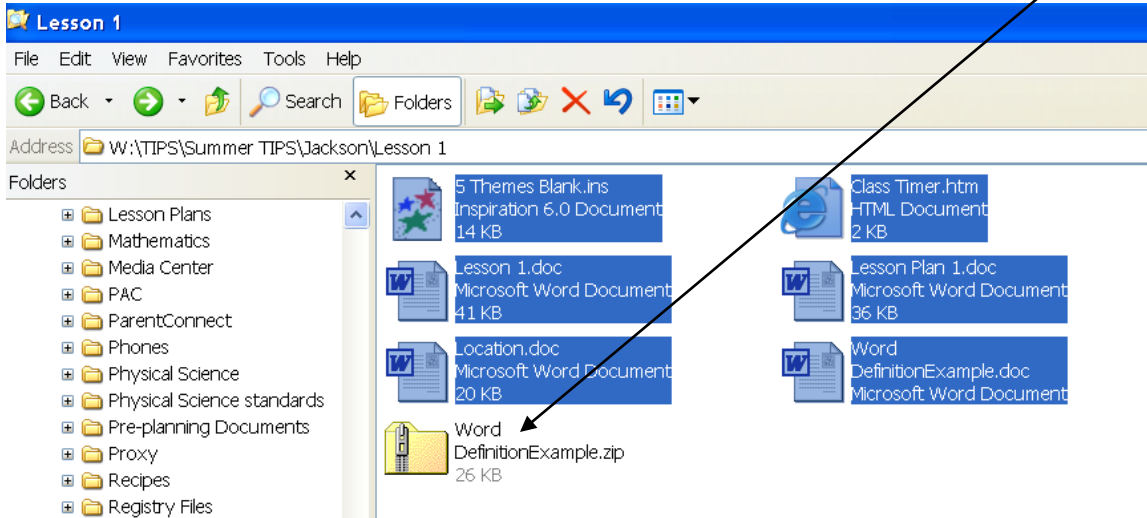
Lesson 1

File Edit View Favorites Tools Help

Back Search Folders

Address W:\TIPS\Summer TIPS\Jackson\Lesson 1

Folders ×

Lesson Plans
Mathematics
Media Center
PAC
ParentConnect
Phones
Physical Science
Physical Science standards
Pre-planning Documents
Proxy
Recipes
Registry Files

5 Themes Blank.ins
Inspiration 6.0 Document
14 KB

Class Timer.htm
HTML Document
2 KB

Lesson 1.doc
Microsoft Word Document
41 KB

Lesson Plan 1.doc
Microsoft Word Document
36 KB

Location.doc
Microsoft Word Document
20 KB

Word DefinitionExample.doc
Microsoft Word Document

Word DefinitionExample.zip
26 KB